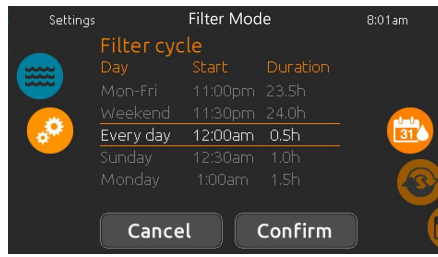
Settings Filter Mode 8:01am

Filter cycle

| Day | Start | Duration |
|---|---|---|
| Mon-Fri | 11:00pm | 23.5h |
| Weekend | 11:30pm | 24.0h |
| Every day | 12:00am | 0.5h |
| Sunday | 12:30am | 1.0h |
| Monday | 1:00am | 1.5h |

31

Cancel Confirm